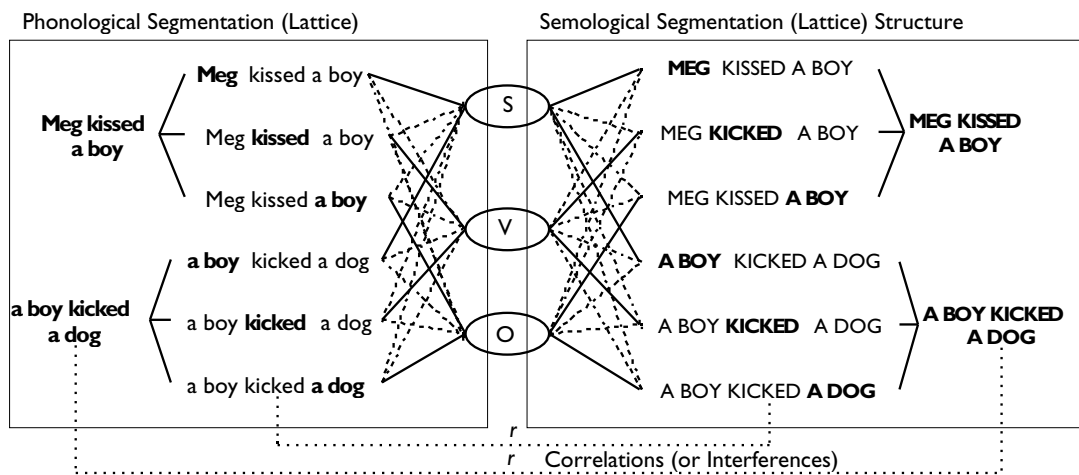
Phonological Segmentation (Lattice)

Meg kissed a boy

Meg kissed a boy

Meg kissed a boy

Meg kissed a boy

a boy kicked a dog

a boy kicked a dog

a boy kicked a dog

a boy kicked a dog

S

V

O

Semological Segmentation (Lattice) Structure

MEG KISSED A BOY

MEG KICKED A BOY

MEG KISSED A BOY

MEG KISSED A BOY

A BOY KICKED A DOG

A BOY KICKED A DOG

A BOY KICKED A DOG

A BOY KICKED A DOG

r

r Correlations (or Interferences)